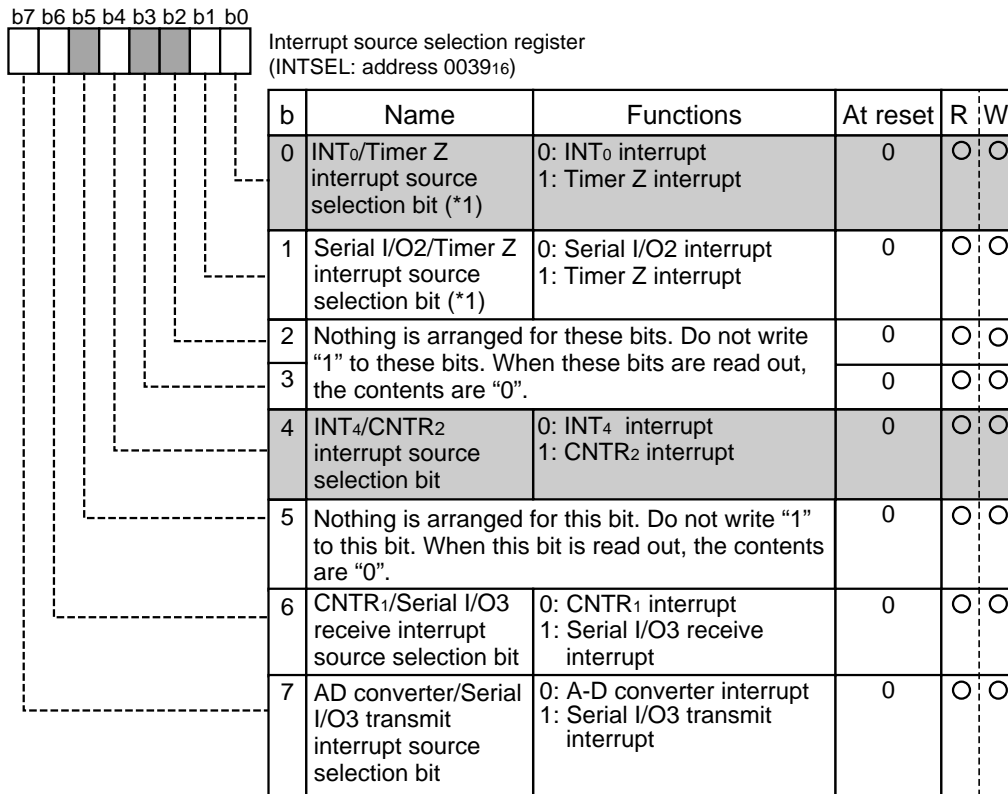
b7 b6 b5 b4 b3 b2 b1 b0

Interrupt source selection register (INTSEL: address $0039_{16}$)

| b | Name | Functions | At reset | R | W |
|---|---|---|---|---|---|
| 0 | $INT_0$/Timer Z interrupt source selection bit (*1) | 0: $INT_0$ interrupt 1: Timer Z interrupt | 0 | O | O |
| 1 | Serial I/O2/Timer Z interrupt source selection bit (*1) | 0: Serial I/O2 interrupt 1: Timer Z interrupt | 0 | O | O |
| 2 | Nothing is arranged for these bits. Do not write "1" to these bits. When these bits are read out, the contents are "0". | | 0 | O | O |
| 3 | | | 0 | O | O |
| 4 | $INT_4$/$CNTR_2$ interrupt source selection bit | 0: $INT_4$ interrupt 1: $CNTR_2$ interrupt | 0 | O | O |
| 5 | Nothing is arranged for this bit. Do not write "1" to this bit. When this bit is read out, the contents are "0". | | 0 | O | O |
| 6 | $CNTR_1$/Serial I/O3 receive interrupt source selection bit | 0: $CNTR_1$ interrupt 1: Serial I/O3 receive interrupt | 0 | O | O |
| 7 | AD converter/Serial I/O3 transmit interrupt source selection bit | 0: A-D converter interrupt 1: Serial I/O3 transmit interrupt | 0 | O | O |